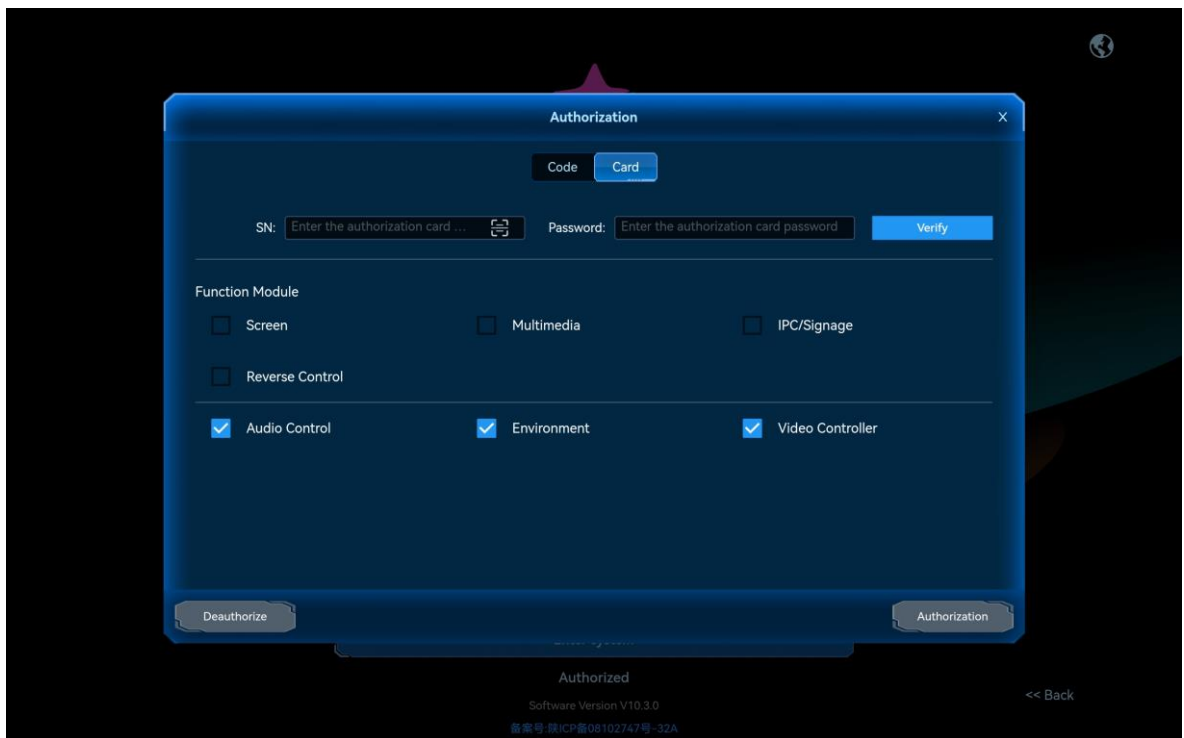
Authorization
X
Code Card
SN: Enter the authorization card ...
Password: Enter the authorization card password
Verify
Function Module
Screen
Multimedia
IPC/Signage
Reverse Control
Audio Control
Environment
Video Controller
Deauthorize
Authorization
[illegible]
Authorized
Software Version V10.3.0
备案号:陕ICP备08102747号-32A
<< Back